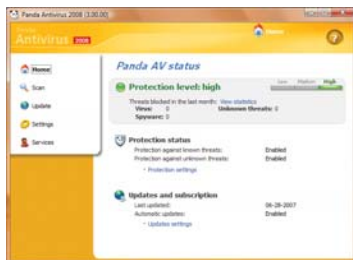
Panda Antivirus 2008 (3.00.00)

Antivirus 2008

Home

?

Home

Scan

Update

Settings

Services

Panda AV status

Protection level: high

Low Medium High

Threats blocked in the last month: View statistics

Virus: 0

Spyware: 0

Unknown threats: 0

Protection status

Protection against known threats: Enabled

Protection against unknown threats: Enabled

Protection settings

Updates and subscription

Last updated: 06-28-2007

Automatic updates: Enabled

Update settings